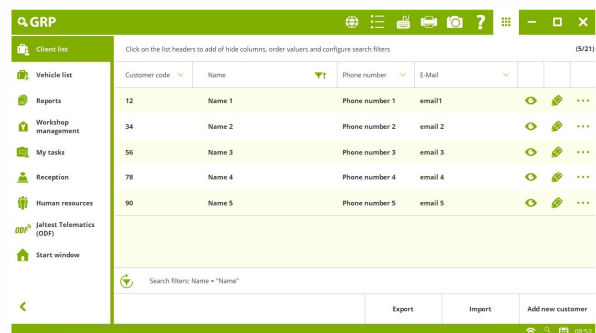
GRP

Client list
Vehicle list
Reports
Workshop management
My tasks
Reception
Human resources
Jaltest Telematics (ODF)
Start window

Click on the list headers to add of hide columns, order valuers and configure search filters

(5/21)

| Customer code | Name | Phone number | E-Mail |
|---|---|---|---|
| 12 | Name 1 | Phone number 1 | email1 |
| 34 | Name 2 | Phone number 2 | email 2 |
| 56 | Name 3 | Phone number 3 | email 3 |
| 78 | Name 4 | Phone number 4 | email 4 |
| 90 | Name 5 | Phone number 5 | email 5 |

Search filters: Name = "Name"

Export
Import
Add new customer

08:53